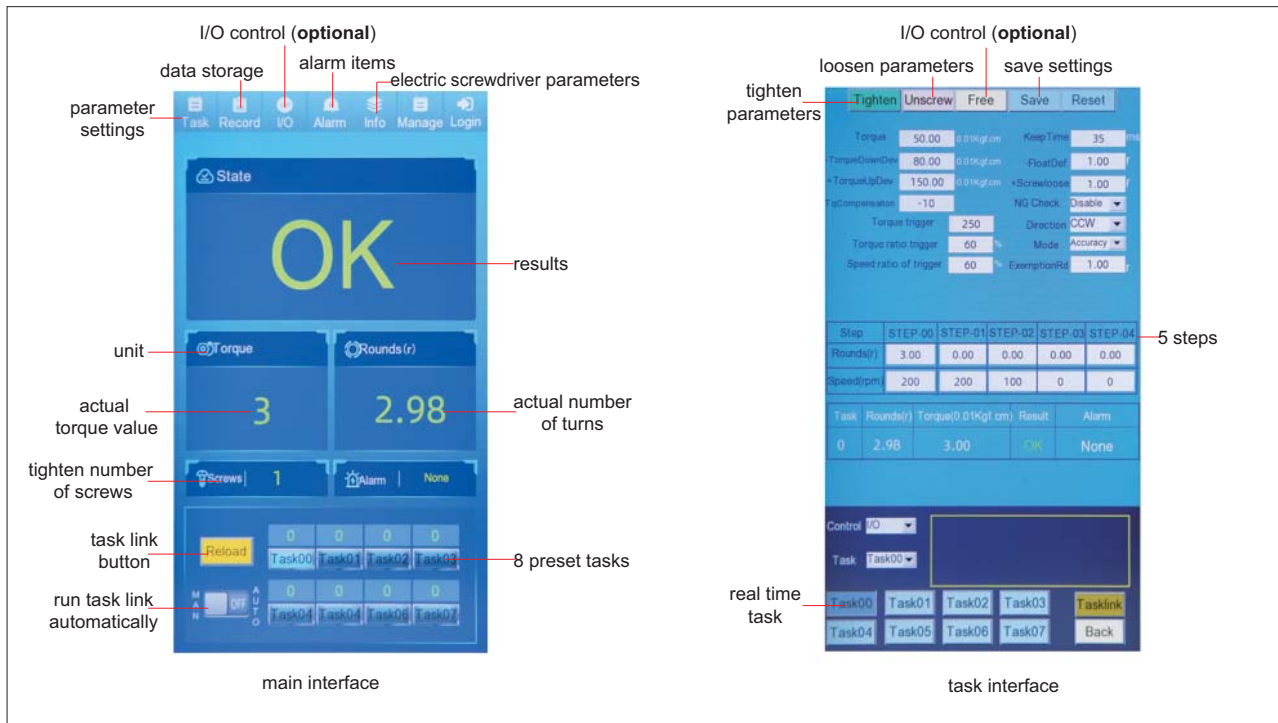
I/O control (**optional**)

data storage

alarm items

electric screwdriver parameters

parameter settings

Task Record I/O Alarm Info Manage Login

State

OK

results

unit

Torque

Rounds(r)

actual torque value

3

2.98

actual number of turns

tighten number of screws

Screws 1

Alarm None

task link button

Reload

0 0 0 0

Task00 Task01 Task02 Task03

8 preset tasks

run task link automatically

M A N OFF A U T O

0 0 0 0

Task04 Task04 Task06 Task07

main interface

I/O control (**optional**)

loosen parameters

save settings

tighten parameters

Tighten Unscrew Free Save Reset

| Torque | 50.00 | 0.01Kgf.cm | KeepTime | 35 | ms |
|---|---|---|---|---|---|
| -TorqueDownDev | 80.00 | 0.01Kgf.cm | -FloatDef | 1.00 | r |
| +TorqueUpDev | 150.00 | 0.01Kgf.cm | +Screwloose | 1.00 | r |
| FqCompensation | -10 | | NG Check | Disable | |
| Torque trigger | 250 | | Direction | CCW | |
| Torque ratio trigger | 60 | % | Mode | Accuracy | |
| Speed ratio of trigger | 60 | % | ExemptionRd | 1.00 | r |

| Step | STEP-00 | STEP-01 | STEP-02 | STEP-03 | STEP-04 |
|---|---|---|---|---|---|
| Rounds(r) | 3.00 | 0.00 | 0.00 | 0.00 | 0.00 |
| Speed(rpm) | 200 | 200 | 100 | 0 | 0 |

5 steps

| Task | Rounds(r) | Torque(0.01Kgf.cm) | Result | Alarm |
|---|---|---|---|---|
| 0 | 2.98 | 3.00 | OK | None |

Control I/O

Task Task00

real time task

Task00 Task01 Task02 Task03 Tasklink

Task04 Task05 Task06 Task07 Back

task interface